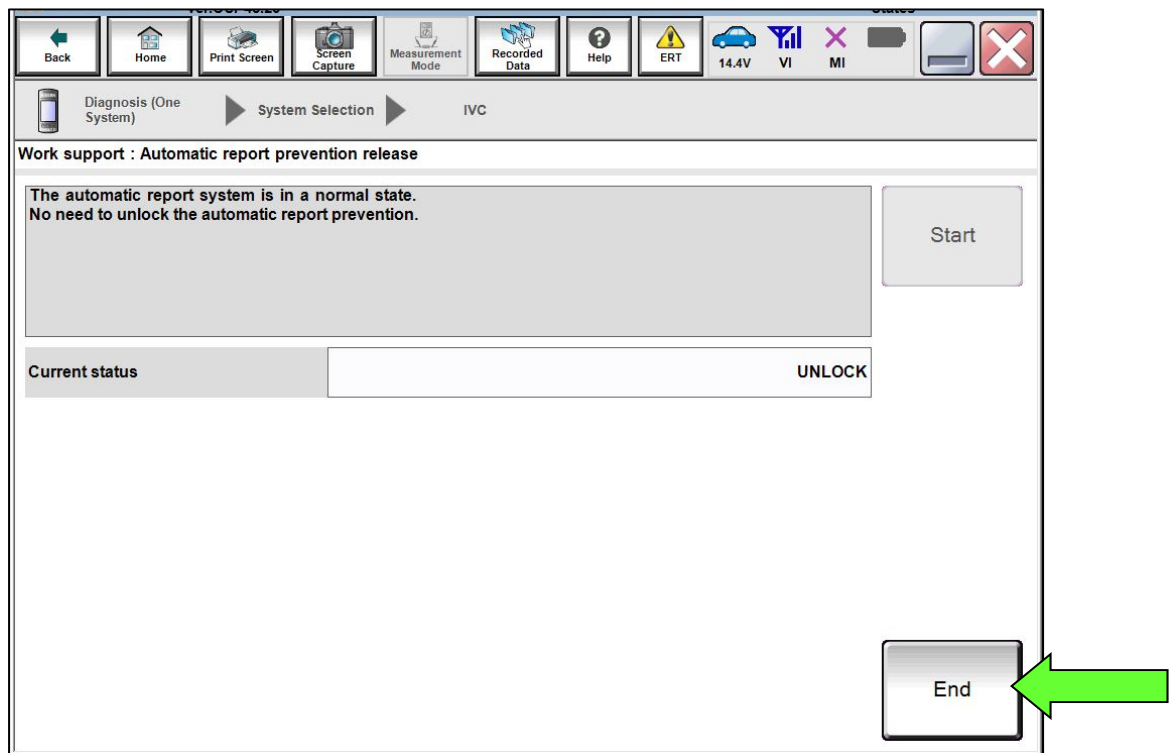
Back Home Print Screen Screen Capture Measurement Mode Recorded Data Help ERT 14.4V VI MI

Diagnosis (One System) System Selection IVC

Work support : Automatic report prevention release

The automatic report system is in a normal state.
No need to unlock the automatic report prevention.

Start

| Current status | UNLOCK |
|---|---|

End